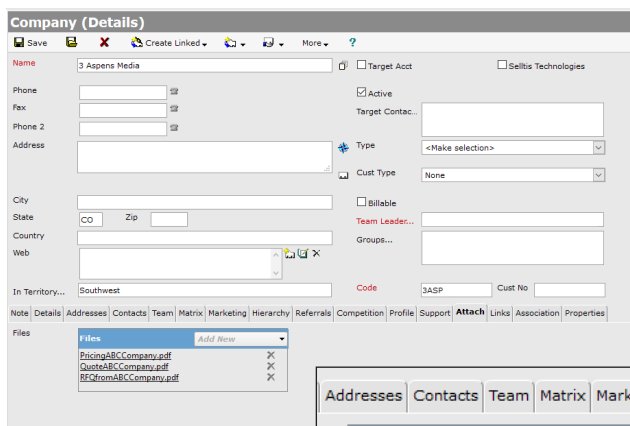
Company (Details)

Save Create Linked More ?

Name 3 Aspens Media
Target Acct
Selltis Technologies

Phone
Fax
Phone 2
Address

Active
Target Contac...
Type <Make selection>
Cust Type None

City
State CO Zip
Country
Web
In Territory... Southwest

Billable
Team Leader...
Groups...
Code 3ASP Cust No

Note | Details | Addresses | Contacts | Team | Matrix | Marketing | Hierarchy | Referrals | Competition | Profile | Support | Attach | Links | Association | Properties

Files
Files Add New
PricingABCCompany.pdf
QuoteABCCompany.pdf
RFQfromABCCompany.pdf

Addresses | Contacts | Team | Matrix | Mark